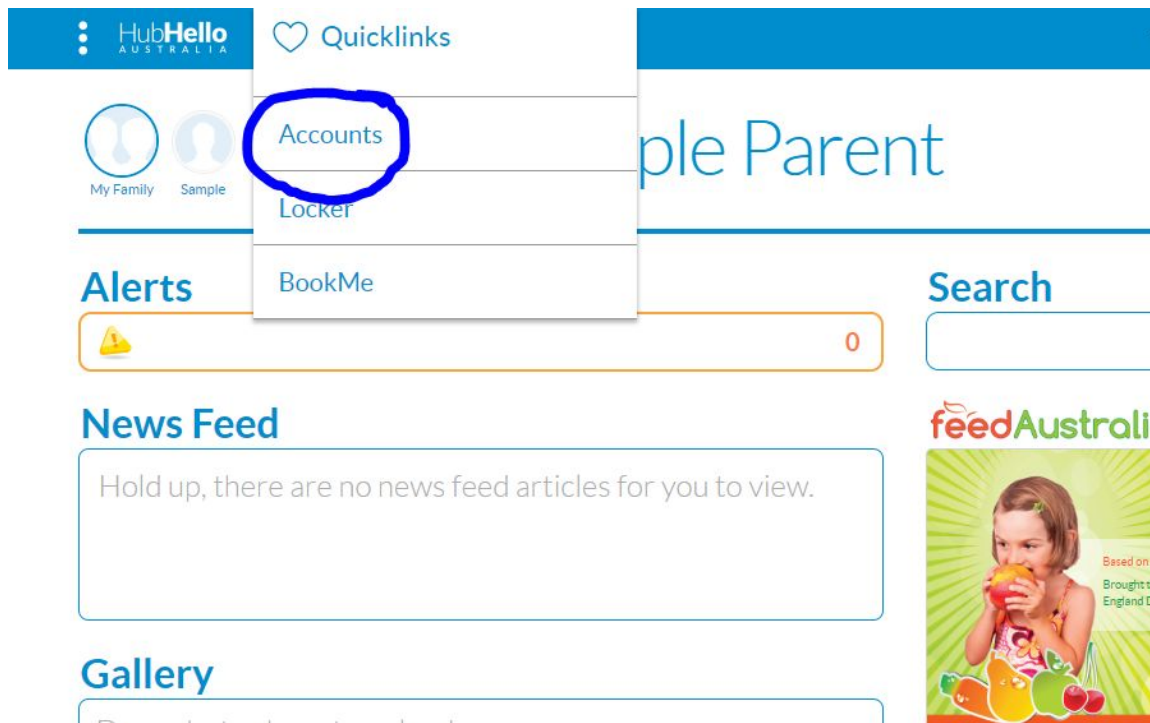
HubHello
AUSTRALIA

Quicklinks

Accounts

Locker

BookMe

My Family Sample

ple Parent

Alerts

0

News Feed

Hold up, there are no news feed articles for you to view.

Gallery

Search

feedAustrali

Based on

Brought
England

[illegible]